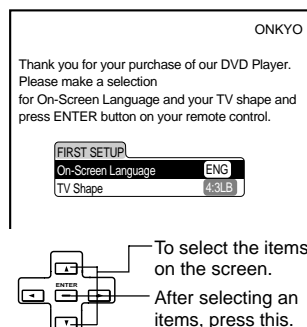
ONKYO

Thank you for your purchase of our DVD Player. Please make a selection
for On-Screen Language and your TV shape and press ENTER button on your remote control.

FIRST SETUP

| On-Screen Language | ENG |
|---|---|
| TV Shape | 4:3LB |

ENTER

To select the items on the screen.

After selecting an items, press this.